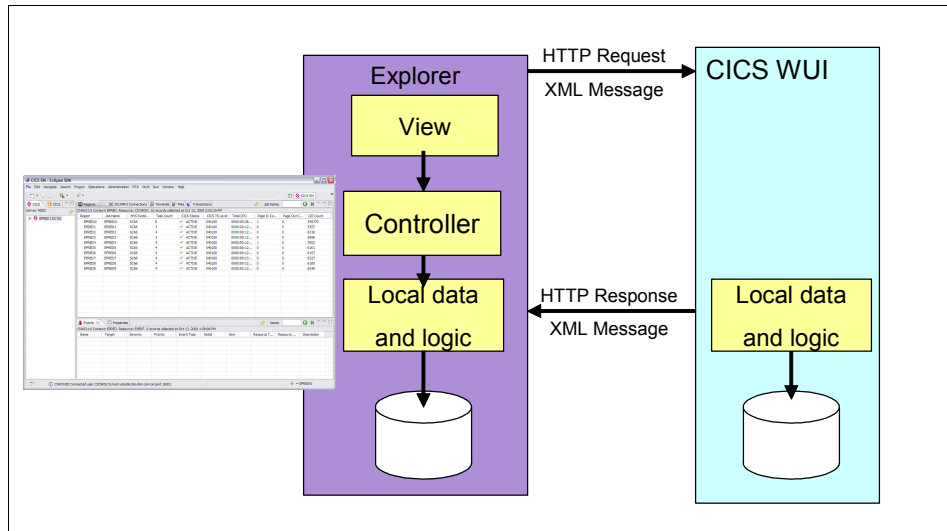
Explorer

View

Controller

Local data and logic

HTTP Request

XML Message

CICS WUI

HTTP Response

XML Message

Local data and logic

CICS SM - Eclipse SDK

File Edit Navigate Search Project Operations Administration RTA WLM Run Window Help

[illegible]